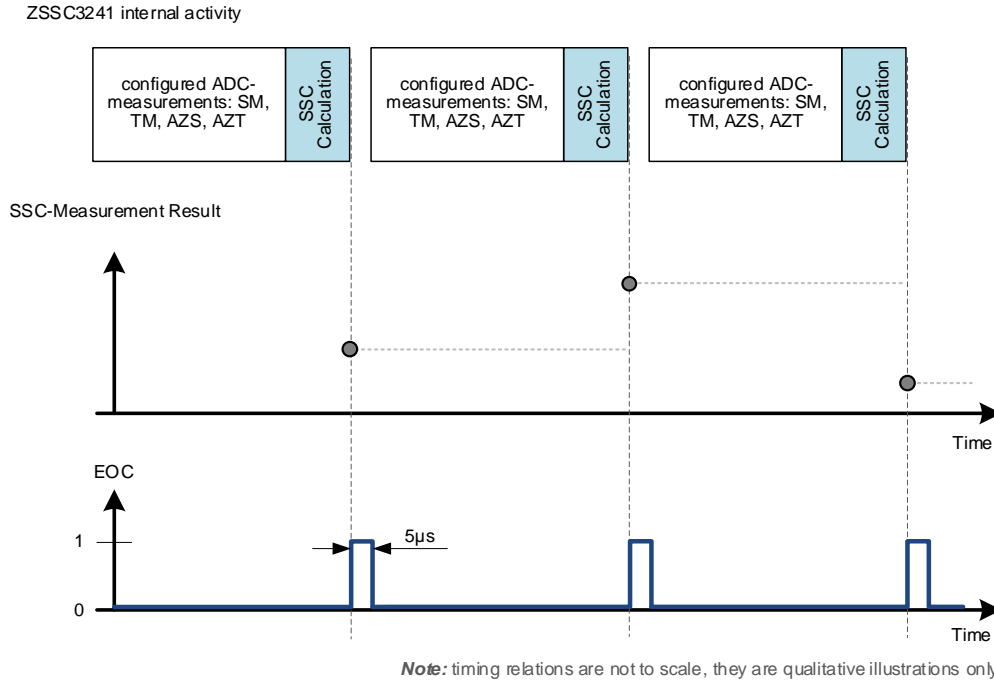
ZSSC3241 internal activity

configured ADC-measurements: SM, TM, AZS, AZT

SSC Calculation

configured ADC-measurements: SM, TM, AZS, AZT

SSC Calculation

configured ADC-measurements: SM, TM, AZS, AZT

SSC Calculation

SSC-Measurement Result

Time

EOC

1

0

5µs

Time

*Note:* timing relations are not to scale, they are qualitative illustrations only